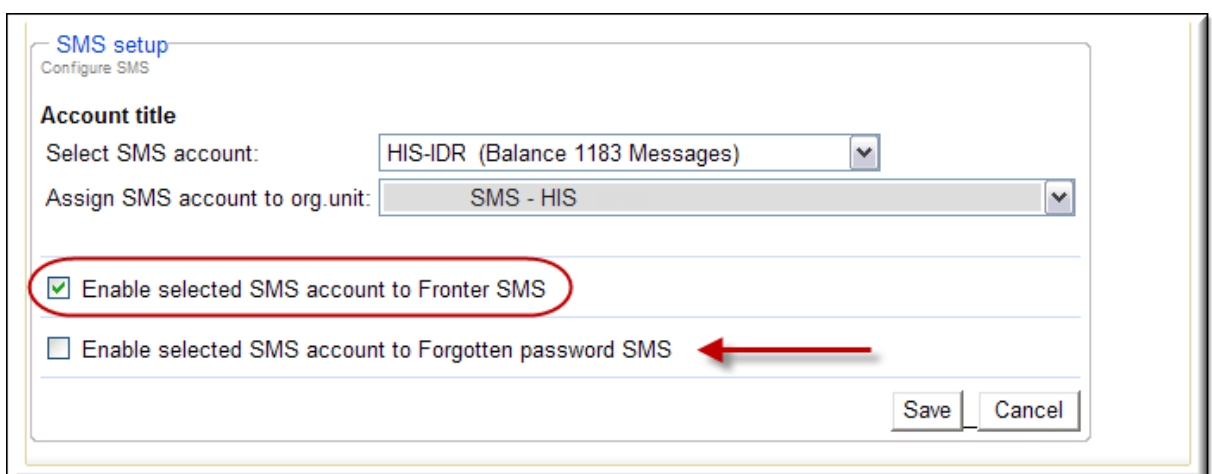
SMS setup
Configure SMS

Account title

Select SMS account: HIS-IDR (Balance 1183 Messages)

Assign SMS account to org.unit: SMS - HIS

Enable selected SMS account to Fronter SMS

Enable selected SMS account to Forgotten password SMS

Save Cancel